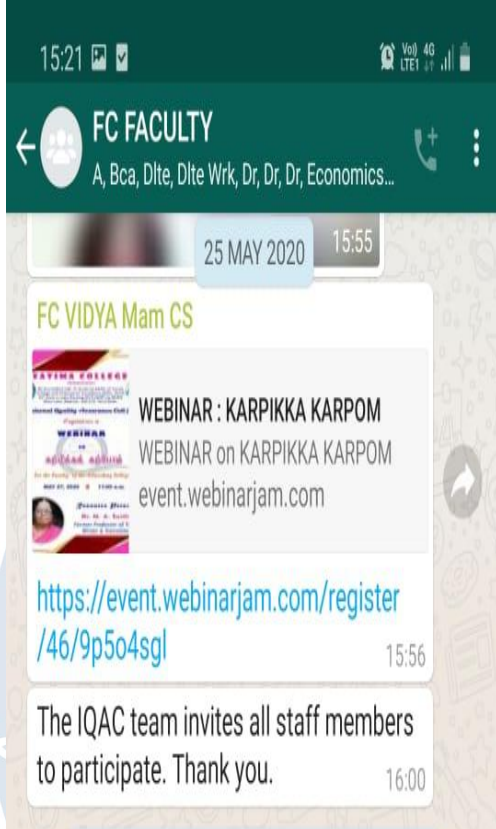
15:21

Vo)) 4G LTE1

FC FACULTY

A, Bca, Dlte, Dlte Wrk, Dr, Dr, Dr, Economics...

25 MAY 2020

15:55

FC VIDYA Mam CS

FATIMA COLLEGE

Internal Quality Assurance Cell

WEBINAR

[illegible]

MAY 27, 2020

WEBINAR : KARPIKKA KARPOM

WEBINAR on KARPIKKA KARPOM

event.webinarjam.com

https://event.webinarjam.com/register/46/9p5o4sgl

15:56

The IQAC team invites all staff members to participate. Thank you.

16:00